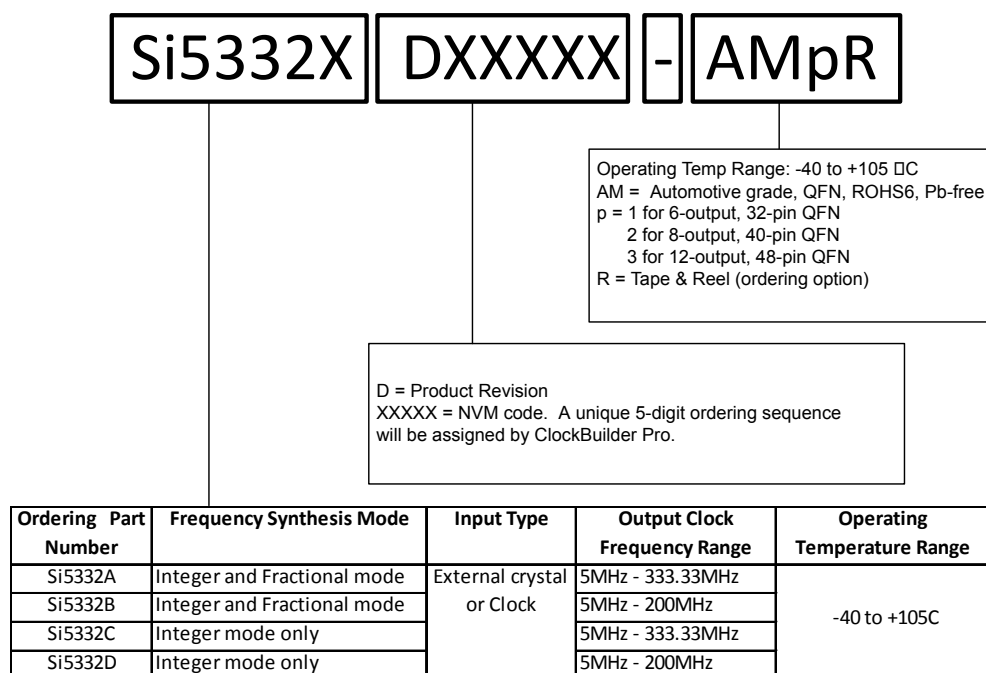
Si5332X DXXXXX - AMpR

Operating Temp Range: -40 to +105 □C
AM = Automotive grade, QFN, ROHS6, Pb-free
p = 1 for 6-output, 32-pin QFN
2 for 8-output, 40-pin QFN
3 for 12-output, 48-pin QFN
R = Tape & Reel (ordering option)

D = Product Revision
XXXXX = NVM code. A unique 5-digit ordering sequence will be assigned by ClockBuilder Pro.

| Ordering Part Number | Frequency Synthesis Mode | Input Type | Output Clock Frequency Range | Operating Temperature Range |
|---|---|---|---|---|
| Si5332A | Integer and Fractional mode | External crystal or Clock | 5MHz - 333.33MHz | -40 to +105C |
| Si5332B | Integer and Fractional mode | | 5MHz - 200MHz | |
| Si5332C | Integer mode only | | 5MHz - 333.33MHz | |
| Si5332D | Integer mode only | | 5MHz - 200MHz | |